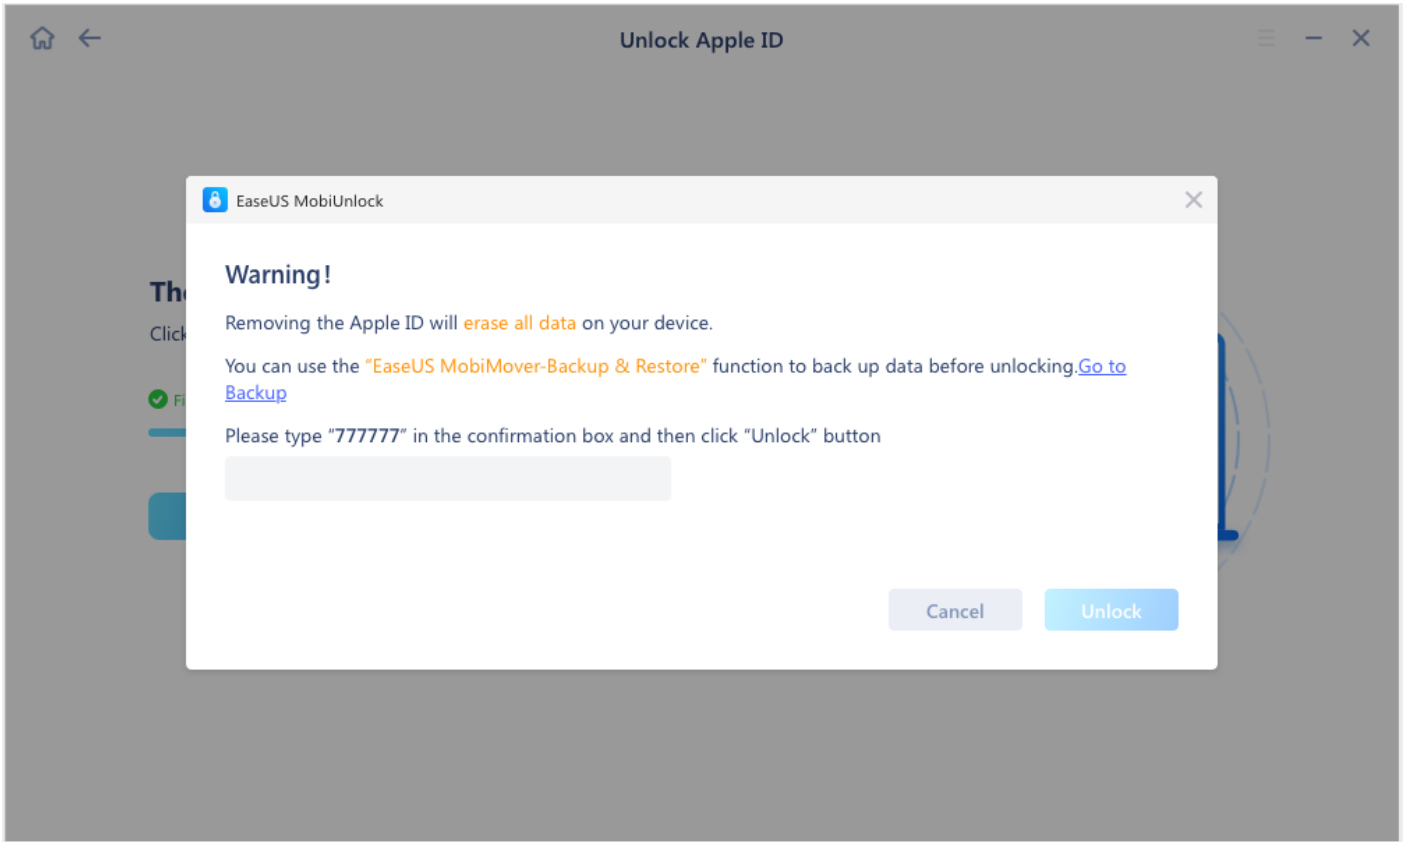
Unlock Apple ID

The

Click

Fi

EaseUS MobiUnlock

Warning!

Removing the Apple ID will erase all data on your device.

You can use the "EaseUS MobiMover-Backup & Restore" function to back up data before unlocking.Go to Backup

Please type "777777" in the confirmation box and then click "Unlock" button

Cancel

Unlock